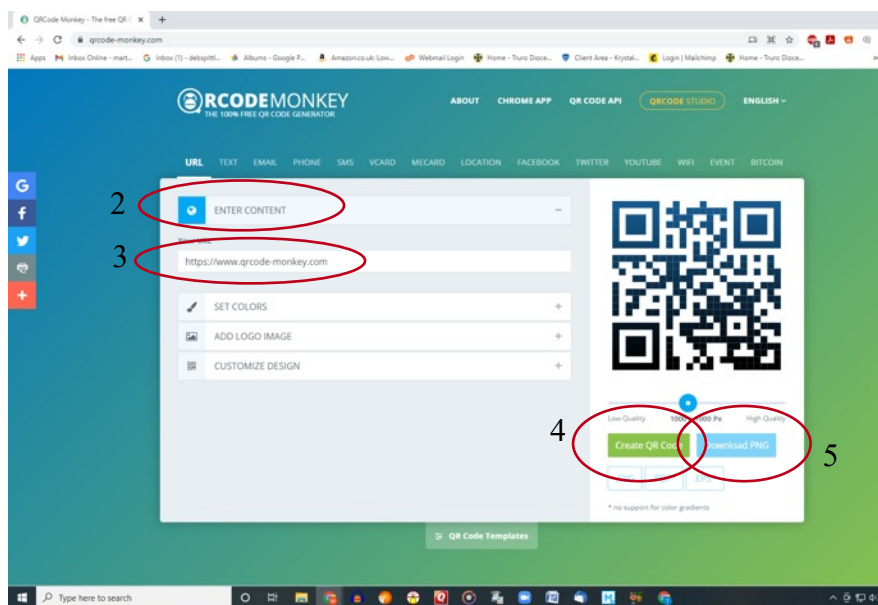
QRCode Monkey - The free QR
qrcode-monkey.com
Apps Inbox Online - mart... Inbox (1) - debspittl... Albums - Google P... Amazon.co.uk: Low... Webmail Login Home - Truro Dioce... Client Area - Krystal... Login | Mailchimp Home - Truro Dioce...

QRCODEMONKEY
THE 100% FREE QR CODE GENERATOR
ABOUT CHROME APP QR CODE API QRCODE STUDIO ENGLISH

URL TEXT EMAIL PHONE SMS VCARD MECARD LOCATION FACEBOOK TWITTER YOUTUBE WIFI EVENT BITCOIN

2
ENTER CONTENT
3
Your URL
https://www.qrcode-monkey.com
SET COLORS
ADD LOGO IMAGE
CUSTOMIZE DESIGN

Low Quality 1000 x 1000 Px High Quality
4
Create QR Code
Download PNG
5
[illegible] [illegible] EPS
* no support for color gradients

QR Code Templates

Type here to search